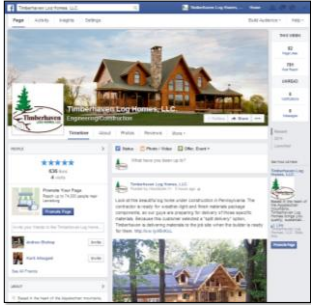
Page Activity Insights Settings

Timberhaven Log Homes, LLC

Build Audience ▾ Help ▾

Timberhaven Log Homes, LLC
Engineering/Construction

Timberhaven

Timeline About Photos Reviews More ▾

Liked ▾ Share ...

PEOPLE

636 likes

4 visits

Promote Your Page
Reach up to 74,000 people near Lewisburg

Promote Page

Invite your friends to like Timberhaven Log Homes, LLC

Andrew Bishop Invite

Kari Sheppard Invite

See All Friends

Status Photo / Video Offer, Event ▾

What have you been up to?

Timberhaven Log Homes, LLC
Published by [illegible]

Look at this beautiful log home under construction in Pennsylvania. The contractor is ready for weather tight and these materials package components, as our guys are preparing for delivery of those specific materials. Because the customer selected a "split delivery" option, Timberhaven is delivering materials to the job site when the builder is ready for them. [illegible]

Timberhaven

Promote Page